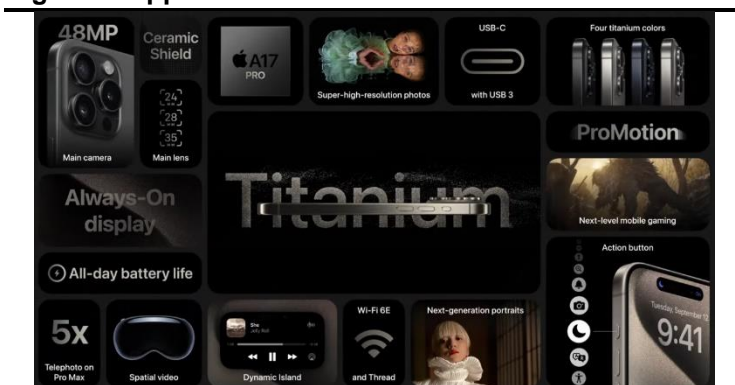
48MP

Ceramic Shield

A17 PRO

Super-high-resolution photos

USB-C

with USB 3

Four titanium colors

24
28
35

Main camera

Main lens

ProMotion

Titanium

Always-On display

Next-level mobile gaming

All-day battery life

Action button

5x

Telephoto on Pro Max

Spatial video

She
Jolly Red

Dynamic Island

Wi-Fi 6E

and Thread

Next-generation portraits

Tuesday, September 12

9:41